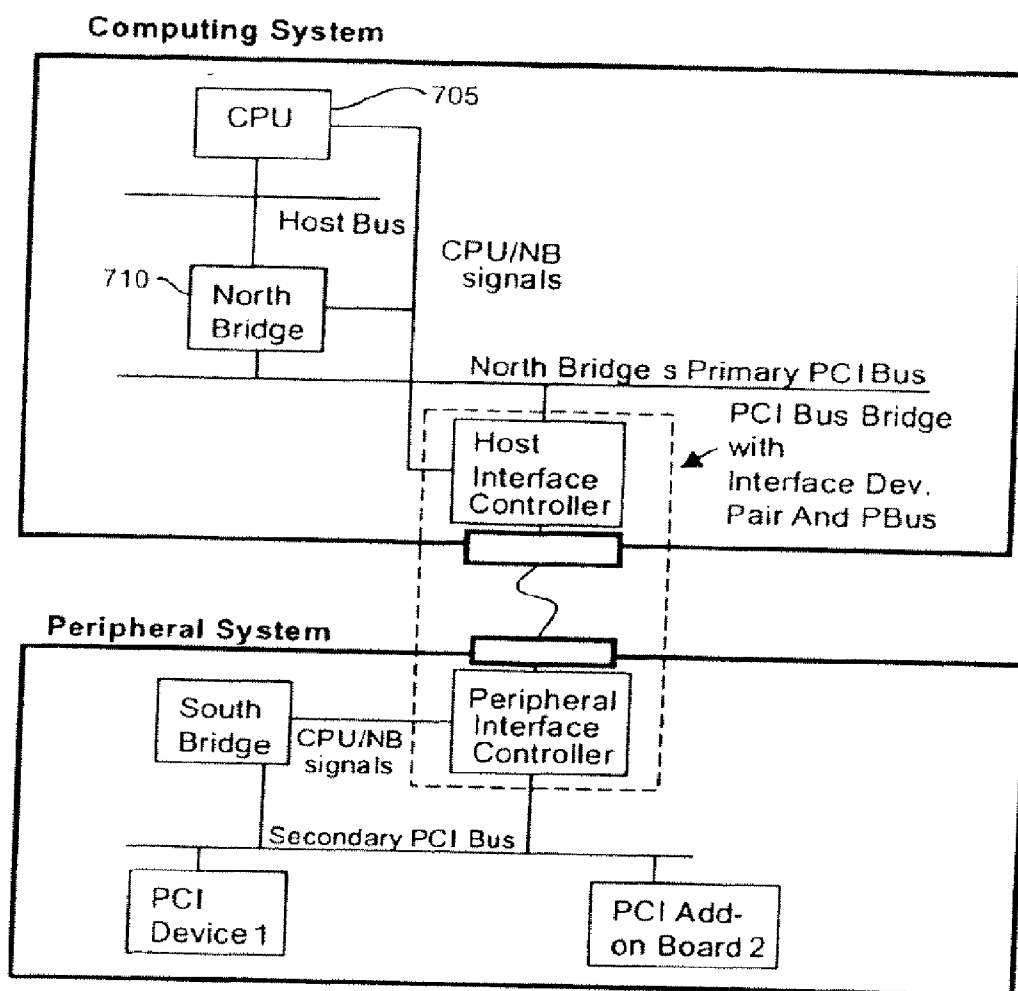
Computing System

CPU

705

Host Bus

CPU/NB signals

710

North Bridge

North Bridge s Primary PCI Bus

Host Interface Controller

PCI Bus Bridge with Interface Dev. Pair And PBus

Peripheral System

South Bridge

CPU/NB signals

Peripheral Interface Controller

Secondary PCI Bus

PCI Device 1

PCI Add-on Board 2